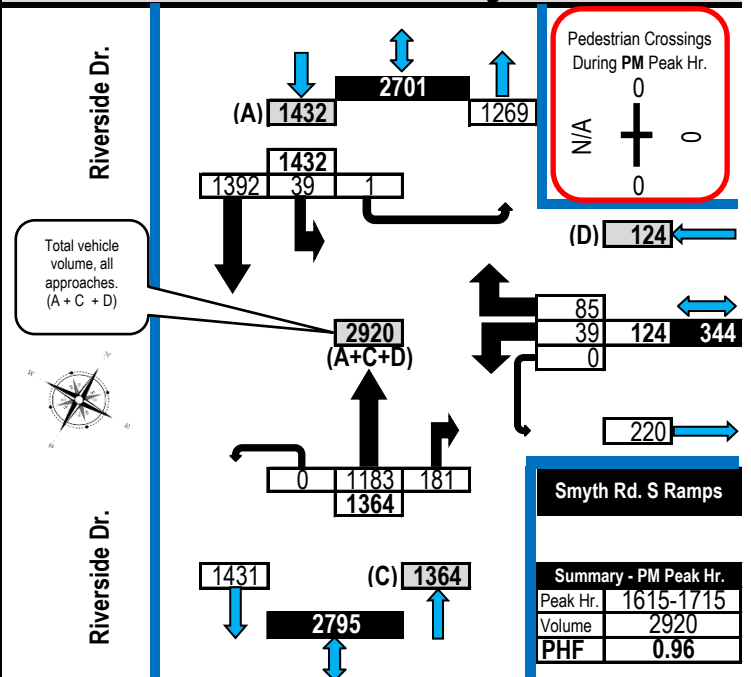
Riverside Dr.

(A) 1432
2701
1269

Pedestrian Crossings During **PM** Peak Hr.
0
N/A
0
0

1432
1392 39 1

(D) 124

Total vehicle volume, all approaches. (A + C + D)

85
39 124 344
0

2920
(A+C+D)

220

0 1183 181
1364

Smyth Rd. S Ramps

Riverside Dr.

1431
(C) 1364
2795

Summary - PM Peak Hr.

| Peak Hr. | 1615-1715 |
|---|---|
| Volume | 2920 |
| PHF | 0.96 |